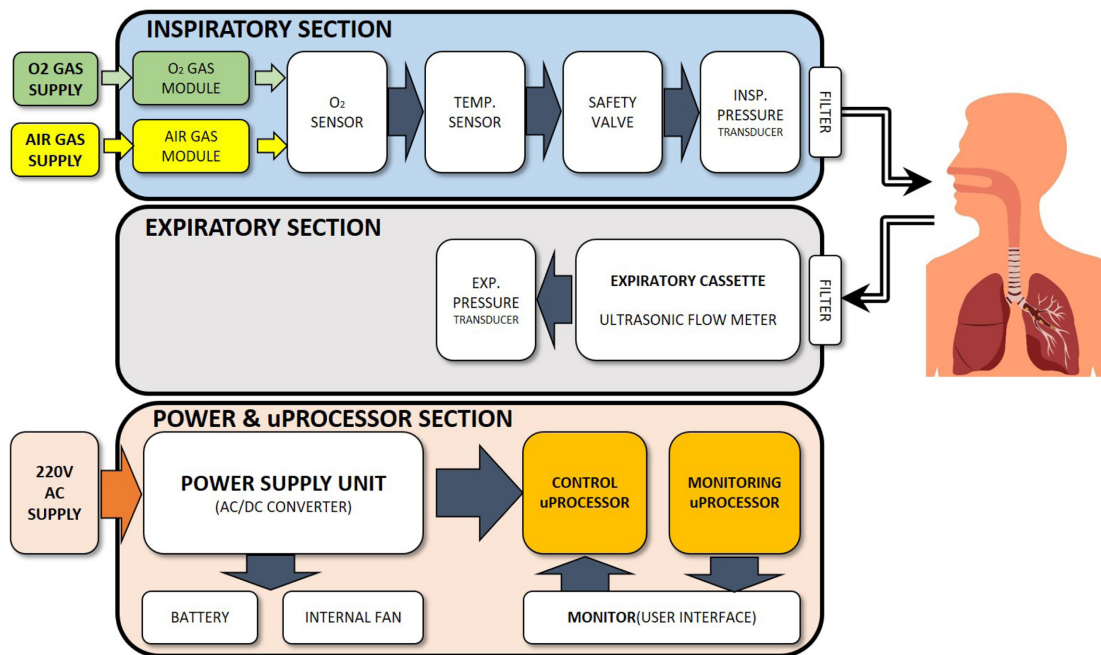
INSPIRATORY SECTION

O2 GAS SUPPLY

$O_2$ GAS MODULE

AIR GAS SUPPLY

AIR GAS MODULE

$O_2$ SENSOR

TEMP. SENSOR

SAFETY VALVE

INSP. PRESSURE TRANSDUCER

FILTER

EXPIRATORY SECTION

EXP. PRESSURE TRANSDUCER

EXPIRATORY CASSETTE

ULTRASONIC FLOW METER

FILTER

POWER & uPROCESSOR SECTION

220V AC SUPPLY

POWER SUPPLY UNIT
(AC/DC CONVERTER)

CONTROL uPROCESSOR

MONITORING uPROCESSOR

BATTERY

INTERNAL FAN

MONITOR(USER INTERFACE)